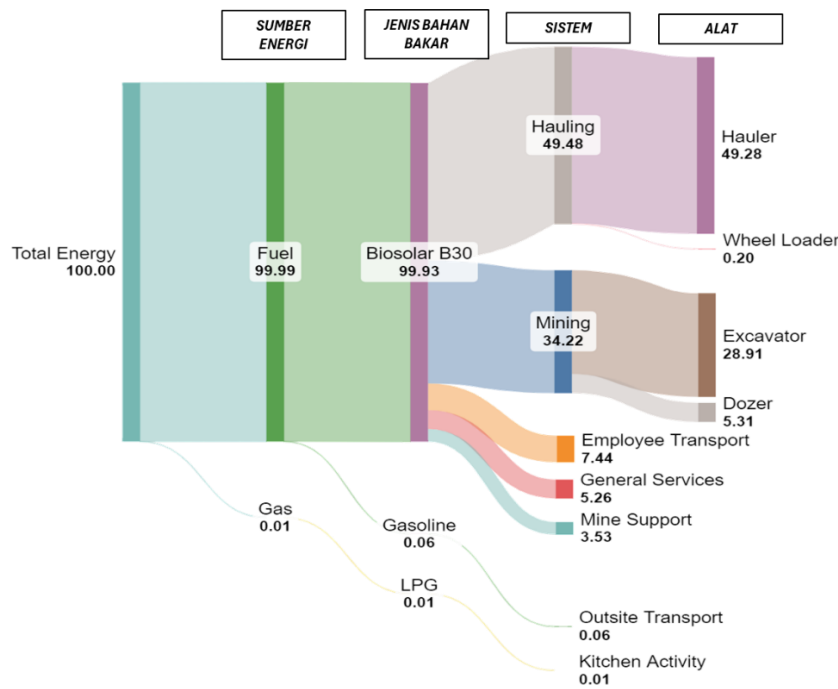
SUMBER ENERGI

JENIS BAHAN BAKAR

SISTEM

ALAT

Total Energy
100.00

Fuel
99.99

Biosolar B30
99.93

Hauling
49.48

Hauler
49.28

Wheel Loader
0.20

Mining
34.22

Excavator
28.91

Dozer
5.31

Employee Transport
7.44

General Services
5.26

Mine Support
3.53

Gas
0.01

Gasoline
0.06

LPG
0.01

Outsite Transport
0.06

Kitchen Activity
0.01